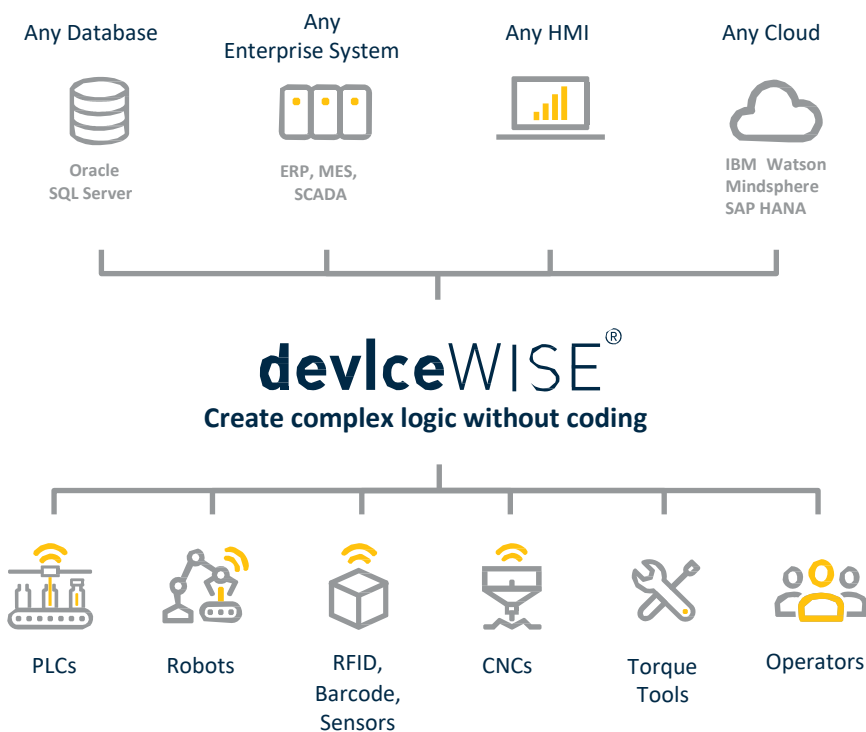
Any Database

Oracle
SQL Server

Any
Enterprise System

ERP, MES,
SCADA

Any HMI

Any Cloud

IBM Watson
Mindsphere
SAP HANA

deviceWISE®
Create complex logic without coding

PLCs

Robots

RFID,
Barcode,
Sensors

CNCs

Torque
Tools

Operators